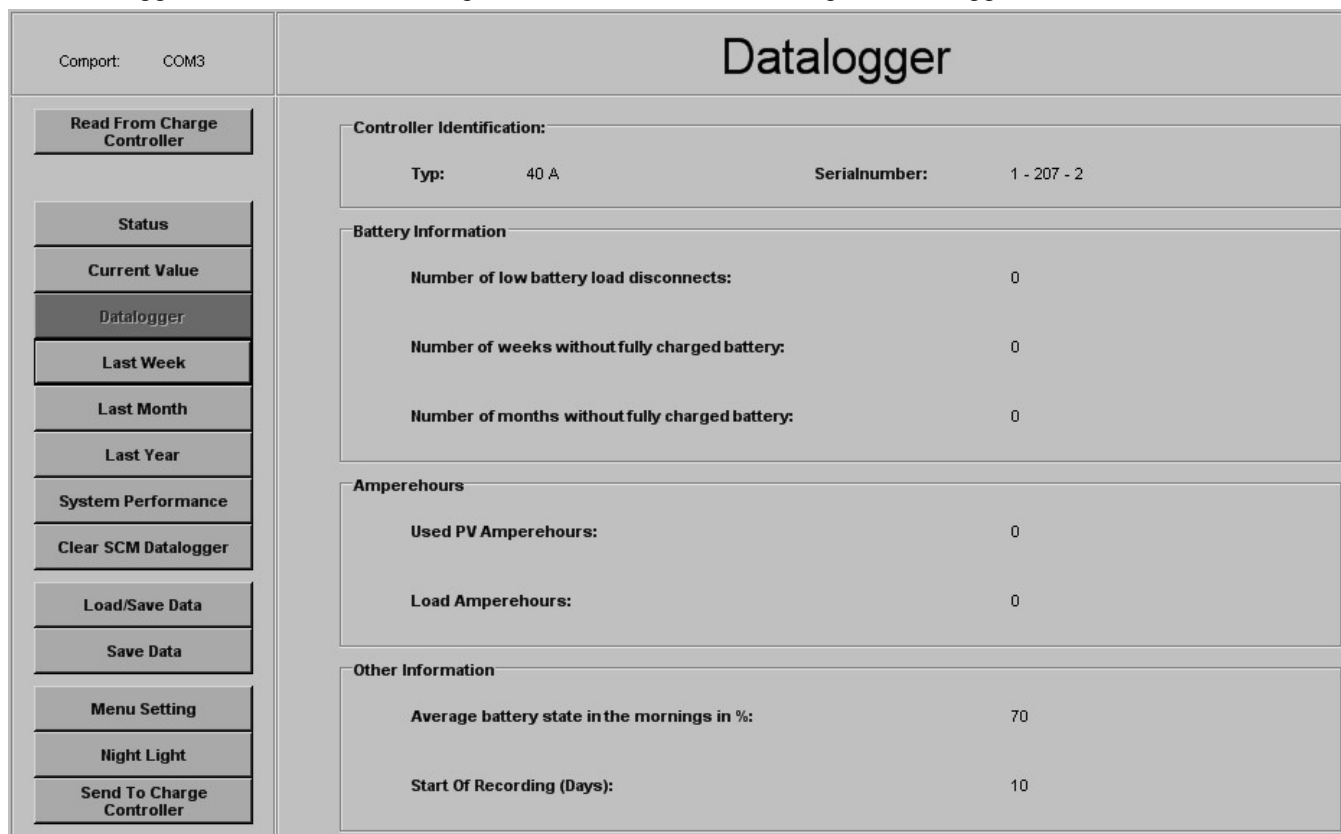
Comport: COM3

Read From Charge Controller

Status

Current Value

Datalogger

Last Week

Last Month

Last Year

System Performance

Clear SCM Datalogger

Load/Save Data

Save Data

Menu Setting

Night Light

Send To Charge Controller

Datalogger

Controller Identification:

Typ: 40 A

Serialnumber: 1 - 207 - 2

Battery Information

Number of low battery load disconnects: 0

Number of weeks without fully charged battery: 0

Number of months without fully charged battery: 0

Amperehours

Used PV Amperehours: 0

Load Amperehours: 0

Other Information

Average battery state in the mornings in %: 70

Start Of Recording (Days): 10